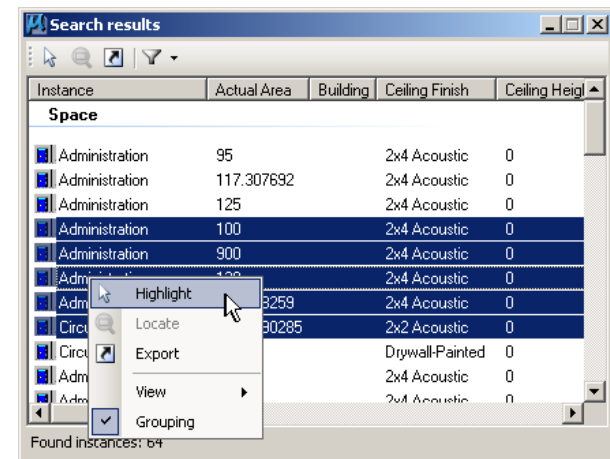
Search results

| Instance | Actual Area | Building | Ceiling Finish | Ceiling Heig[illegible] |
|---|---|---|---|---|
| Space | | | | |
| Administration | 95 | | 2x4 Acoustic | 0 |
| Administration | 117.307692 | | 2x4 Acoustic | 0 |
| Administration | 125 | | 2x4 Acoustic | 0 |
| Administration | 100 | | 2x4 Acoustic | 0 |
| Administration | 900 | | 2x4 Acoustic | 0 |
| Admi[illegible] | 1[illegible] | | 2x4 Acoustic | 0 |
| Adm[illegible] | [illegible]3259 | | 2x4 Acoustic | 0 |
| Circu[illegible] | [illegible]90285 | | 2x2 Acoustic | 0 |
| Circu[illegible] | | | Drywall-Painted | 0 |
| Adm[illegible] | | | 2x4 Acoustic | 0 |
| Adm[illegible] | | | 2x4 Acoustic | 0 |

Highlight
Locate
Export
View
Grouping

Found instances: 64